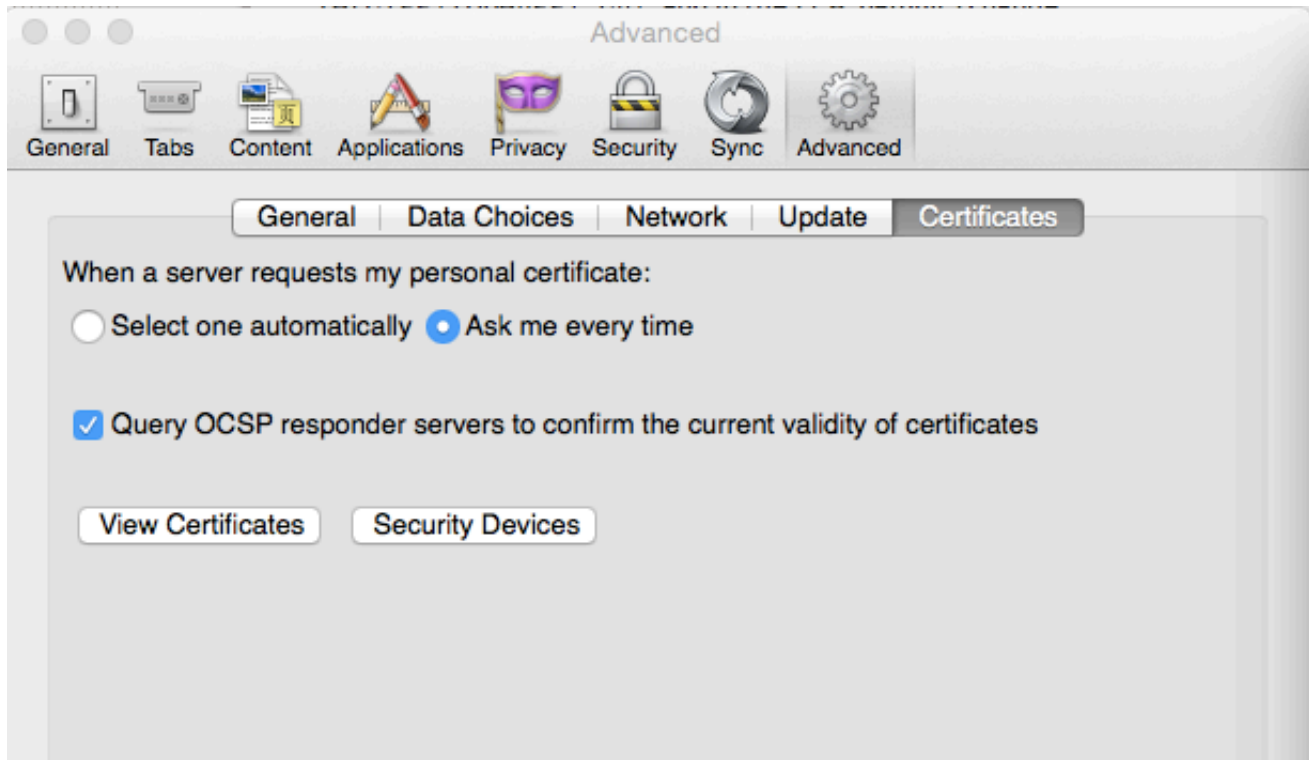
Advanced

General Tabs Content Applications Privacy Security Sync Advanced

General | Data Choices | Network | Update | Certificates

When a server requests my personal certificate:

Select one automatically Ask me every time

Query OCSP responder servers to confirm the current validity of certificates

View Certificates Security Devices